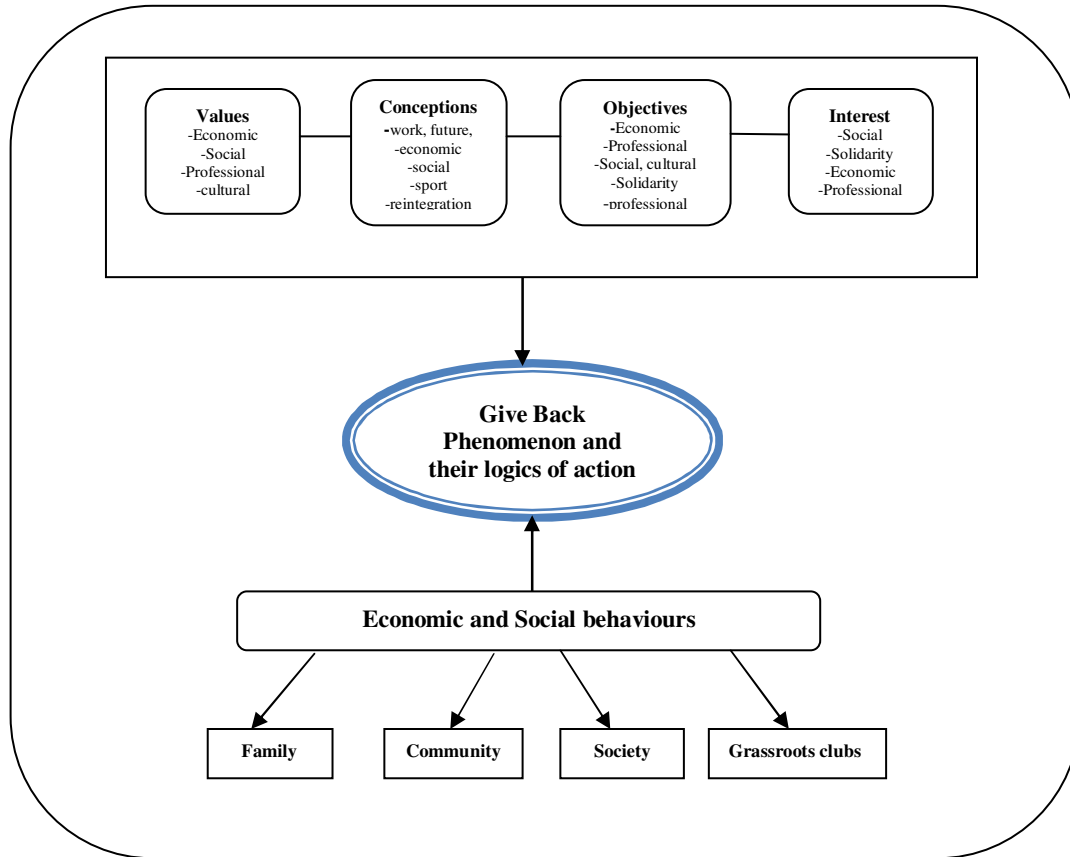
Values
-Economic
-Social
-Professional
-cultural

Conceptions
-work, future,
-economic
-social
-sport
-reintegration

Objectives
-Economic
-Professional
-Social, cultural
-Solidarity
-professional

Interest
-Social
-Solidarity
-Economic
-Professional

Give Back Phenomenon and their logics of action

Economic and Social behaviours

Family

Community

Society

Grassroots clubs